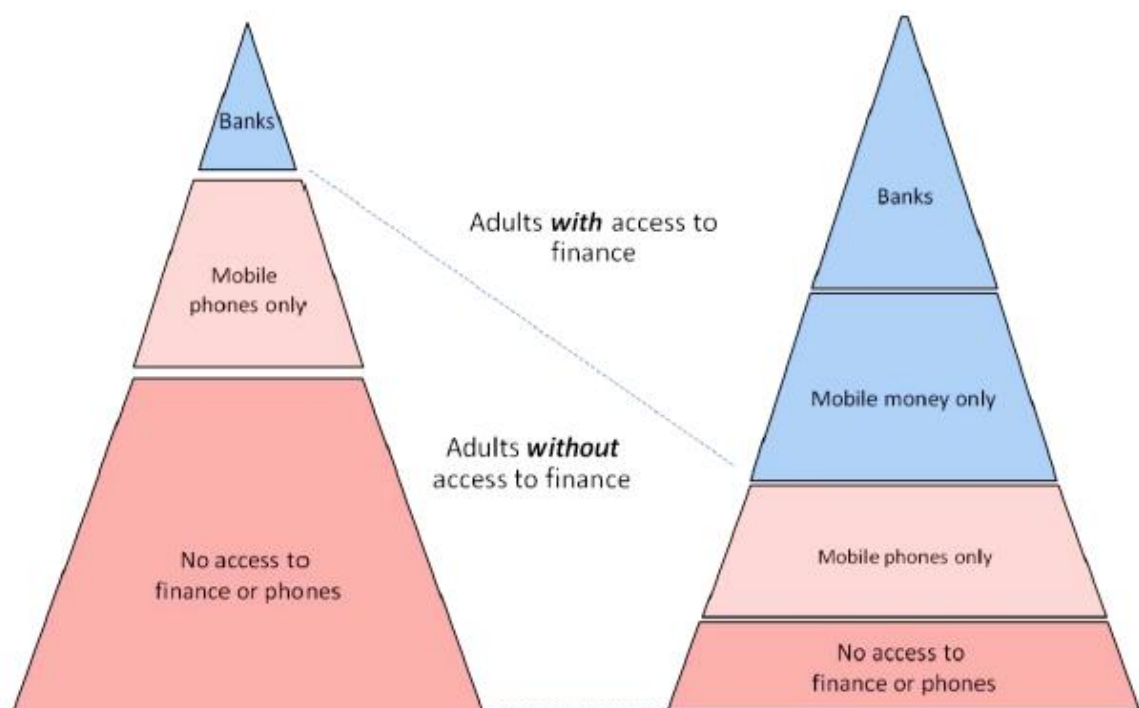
Banks

Mobile phones only

No access to finance or phones

Adults ***with*** access to finance

Adults ***without*** access to finance

Banks

Mobile money only

Mobile phones only

No access to finance or phones